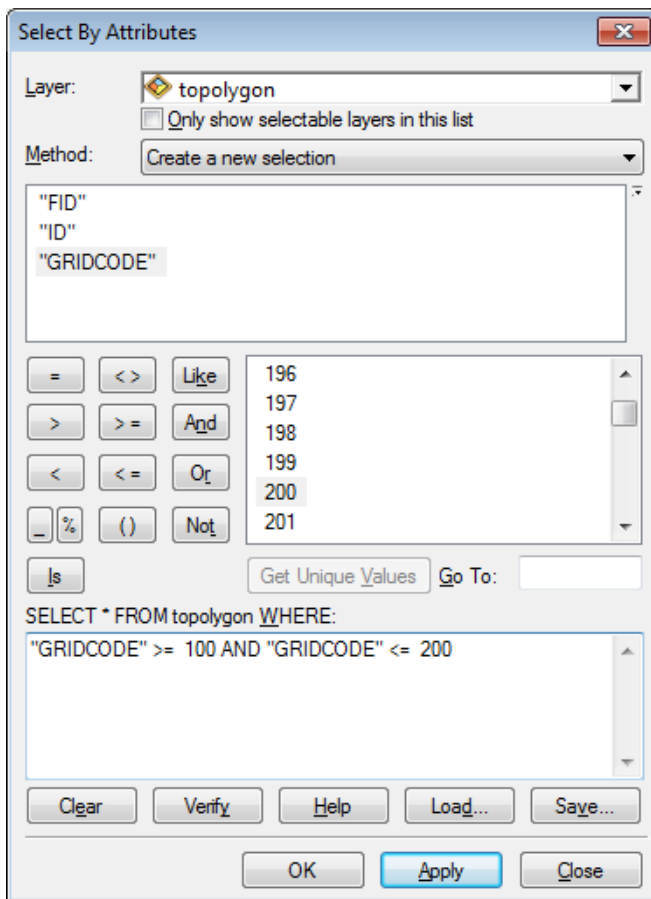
Select By Attributes

Layer: topolygon

Only show selectable layers in this list

Method: Create a new selection

"FID"
"ID"
"GRIDCODE"

=
<>
Like
>
>=
And
<
<=
Or
_
%
()
Not
Is

196
197
198
199
200
201

Get Unique Values
Go To:

SELECT * FROM topolygon WHERE:

"GRIDCODE" >= 100 AND "GRIDCODE" <= 200

Clear
Verify
Help
Load...
Save...

OK
Apply
Close